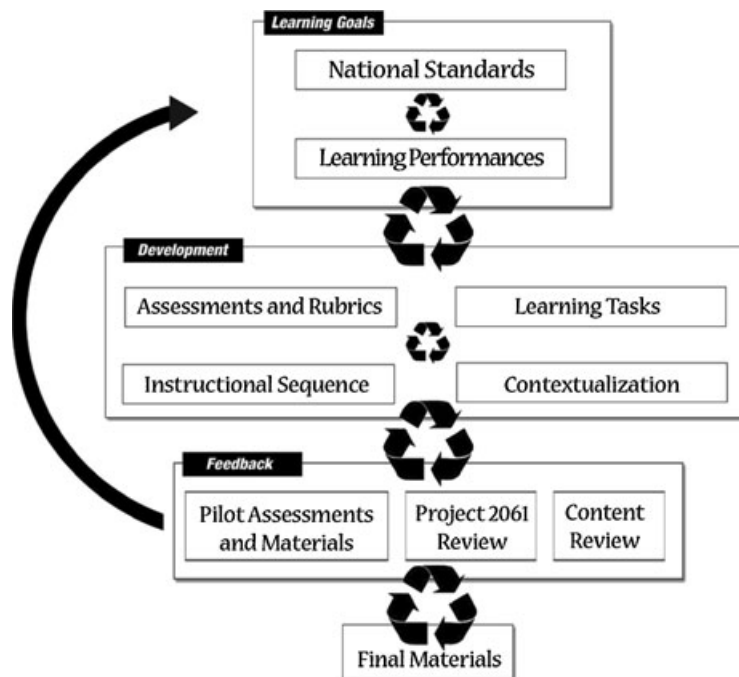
Learning Goals

National Standards

Learning Performances

Development

Assessments and Rubrics

Learning Tasks

Instructional Sequence

Contextualization

Feedback

Pilot Assessments and Materials

Project 2061 Review

Content Review

Final Materials